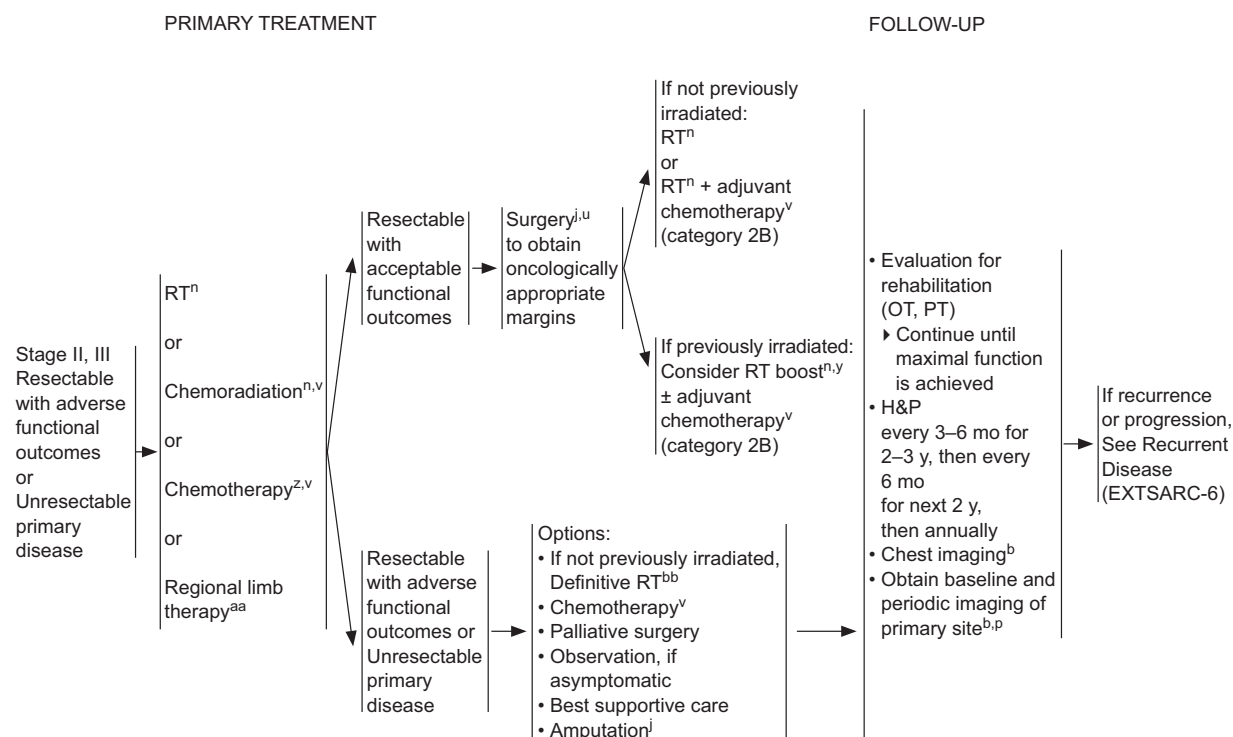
PRIMARY TREATMENT

FOLLOW-UP

Stage II, III Resectable with adverse functional outcomes or Unresectable primary disease

RT$^{n}$
or
Chemoradiation$^{n,v}$
or
Chemotherapy$^{z,v}$
or
Regional limb therapy$^{aa}$

Resectable with acceptable functional outcomes

Surgery$^{j,u}$ to obtain oncologically appropriate margins

If not previously irradiated:
RT$^{n}$
or
RT$^{n}$ + adjuvant chemotherapy$^{v}$ (category 2B)

If previously irradiated:
Consider RT boost$^{n,y}$ ± adjuvant chemotherapy$^{v}$ (category 2B)

Resectable with adverse functional outcomes or Unresectable primary disease

Options:
• If not previously irradiated, Definitive RT$^{bb}$
• Chemotherapy$^{v}$
• Palliative surgery
• Observation, if asymptomatic
• Best supportive care
• Amputation$^{j}$

• Evaluation for rehabilitation (OT, PT)
‣ Continue until maximal function is achieved
• H&P every 3–6 mo for 2–3 y, then every 6 mo for next 2 y, then annually
• Chest imaging$^{b}$
• Obtain baseline and periodic imaging of primary site$^{b,p}$

If recurrence or progression, See Recurrent Disease (EXTSARC-6)